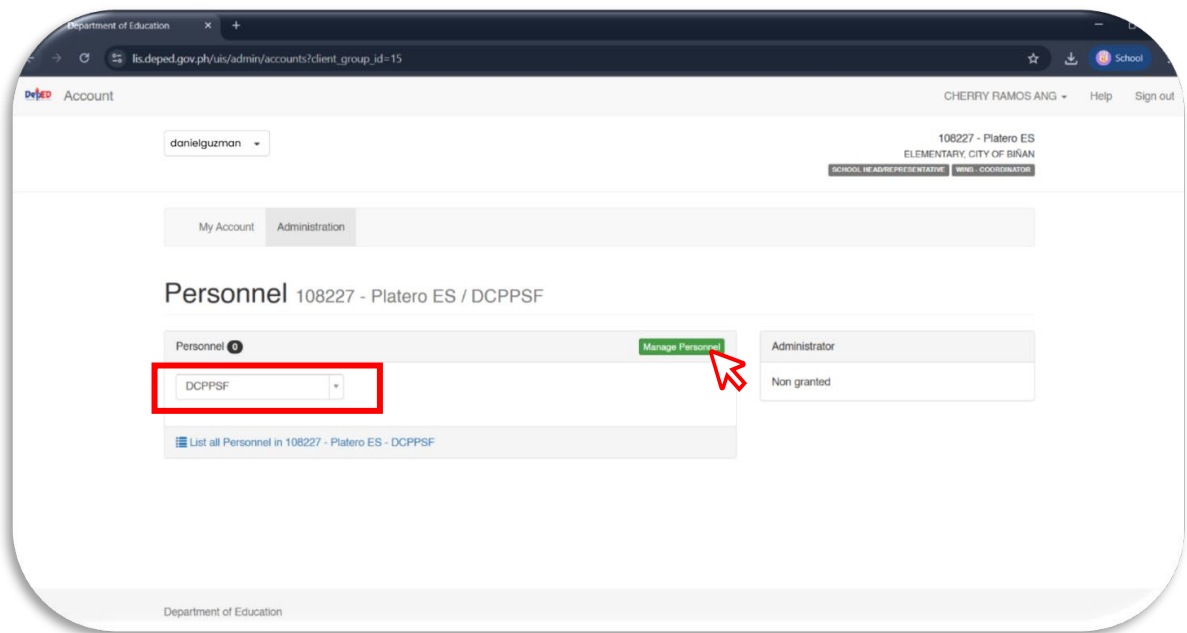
Department of Education
lis.deped.gov.ph/uis/admin/accounts?client_group_id=15
School

DepED Account
CHERRY RAMOS ANG
Help
Sign out

danielguzman
108227 - Platero ES
ELEMENTARY, CITY OF BIÑAN
SCHOOL HEAD/REPRESENTATIVE
WINS - COORDINATOR

My Account
Administration

Personnel 108227 - Platero ES / DCPPSF

Personnel 0
Manage Personnel
DCPPSF
List all Personnel in 108227 - Platero ES - DCPPSF

Administrator
Non granted

Department of Education